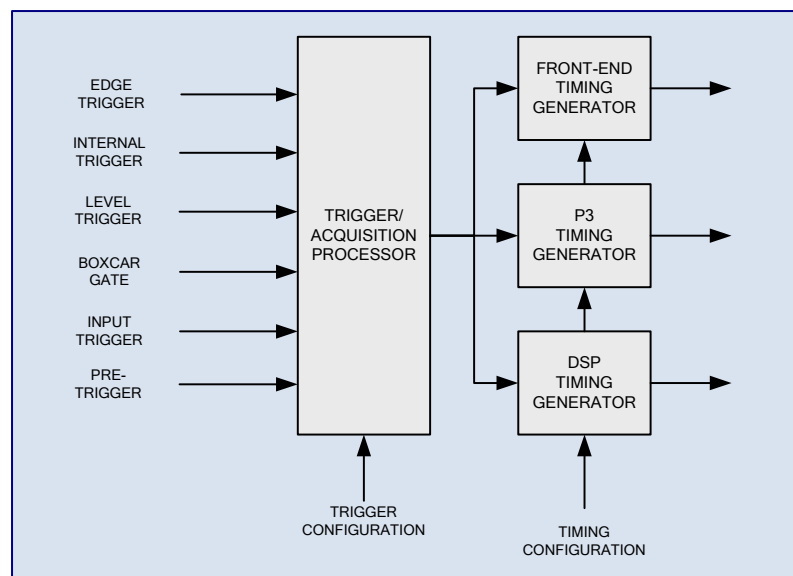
EDGE TRIGGER

INTERNAL TRIGGER

LEVEL TRIGGER

BOXCAR GATE

INPUT TRIGGER

PRE-TRIGGER

TRIGGER/ ACQUISITION PROCESSOR

FRONT-END TIMING GENERATOR

P3 TIMING GENERATOR

DSP TIMING GENERATOR

TRIGGER CONFIGURATION

TIMING CONFIGURATION